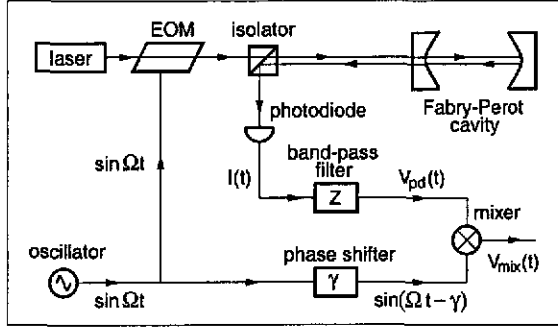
laser

EOM

isolator

Fabry-Perot cavity

photodiode

$\sin \Omega t$

$I(t)$

band-pass filter

Z

$V_{pd}(t)$

mixer

oscillator

$\sin \Omega t$

phase shifter

$\gamma$

$\sin(\Omega t - \gamma)$

$V_{mix}(t)$